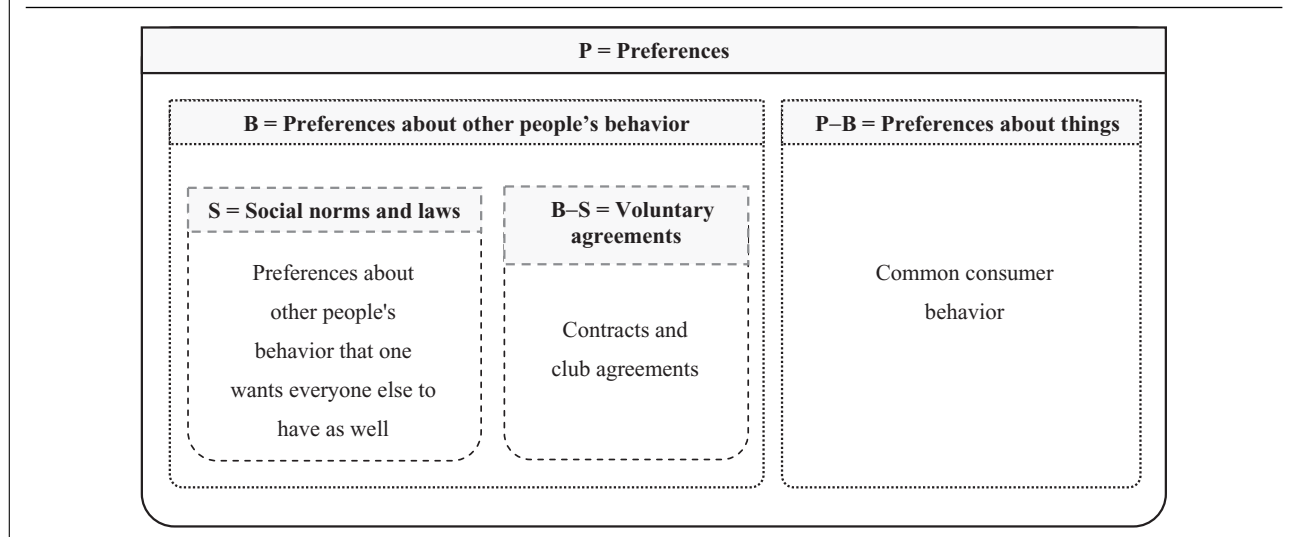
P = Preferences

B = Preferences about other people's behavior

S = Social norms and laws

Preferences about other people's behavior that one wants everyone else to have as well

B–S = Voluntary agreements

Contracts and club agreements

P–B = Preferences about things

Common consumer behavior